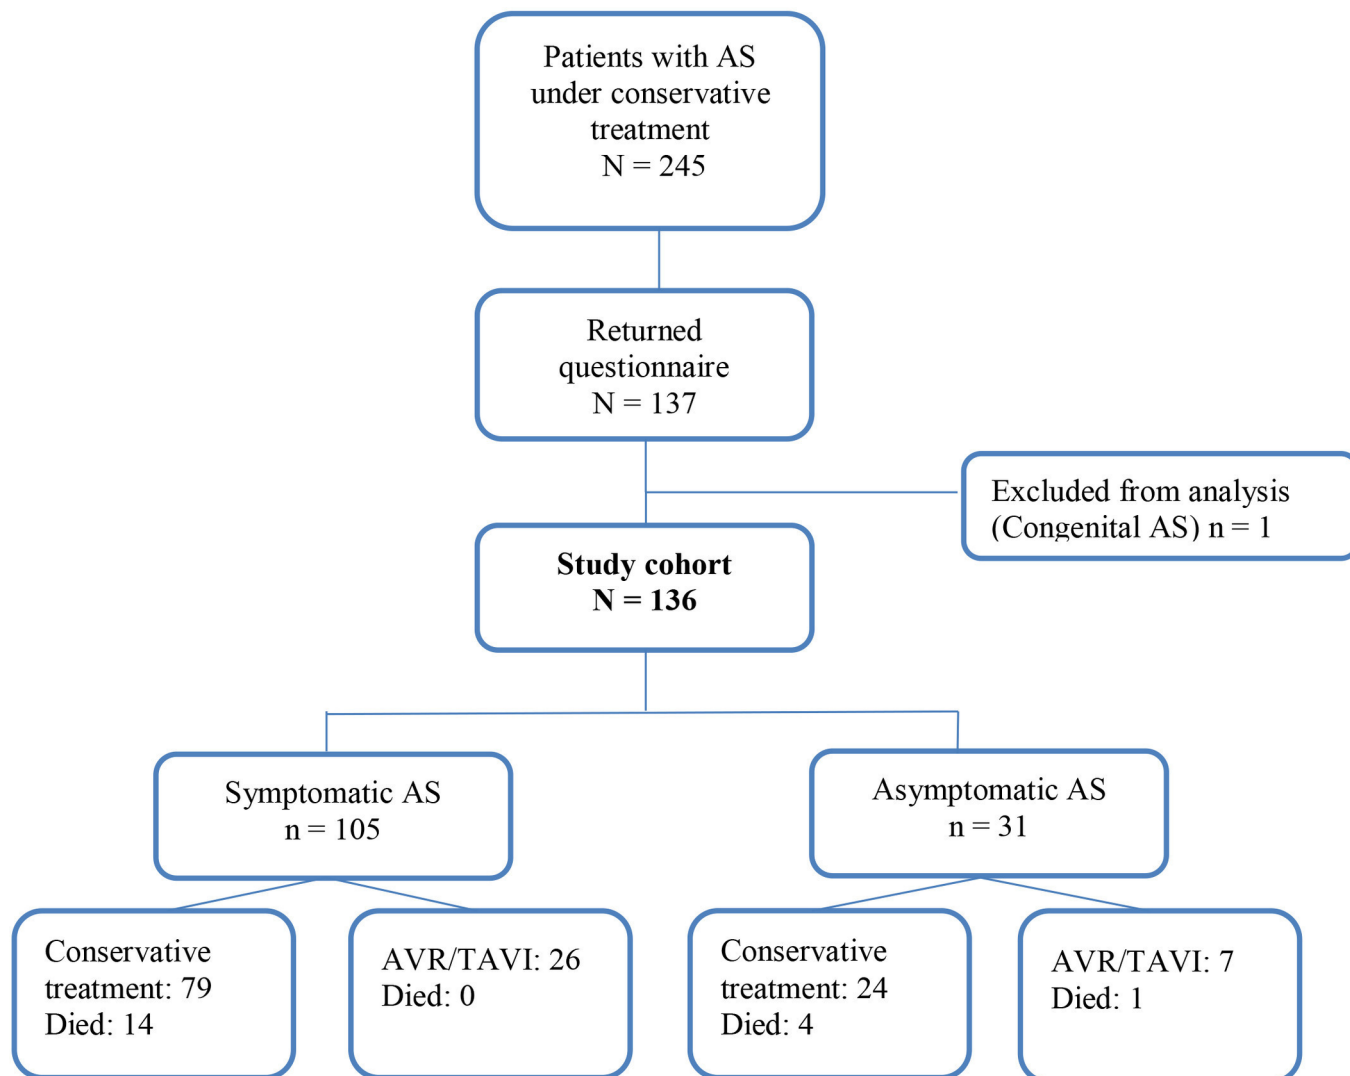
Patients with AS under conservative treatment
N = 245

Returned questionnaire
N = 137

Excluded from analysis (Congenital AS) n = 1

**Study cohort**
**N = 136**

Symptomatic AS
n = 105

Asymptomatic AS
n = 31

Conservative treatment: 79
Died: 14

AVR/TAVI: 26
Died: 0

Conservative treatment: 24
Died: 4

AVR/TAVI: 7
Died: 1